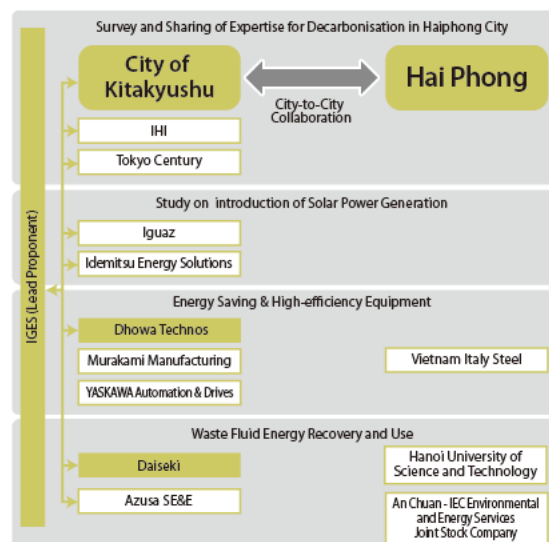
IGES (Lead Proponent)

Survey and Sharing of Expertise for Decarbonisation in Haiphong City

City of Kitakyushu

City-to-City Collaboration

Hai Phong

IHI

Tokyo Century

Study on introduction of Solar Power Generation

Iguaz

Idemitsu Energy Solutions

Energy Saving & High-efficiency Equipment

Dhowa Technos

Murakami Manufacturing

Vietnam Italy Steel

YASKAWA Automation & Drives

Waste Fluid Energy Recovery and Use

Daiseki

Hanoi University of Science and Technology

Azusa SE&E

An Chuan - IEC Environmental and Energy Services Joint Stock Company